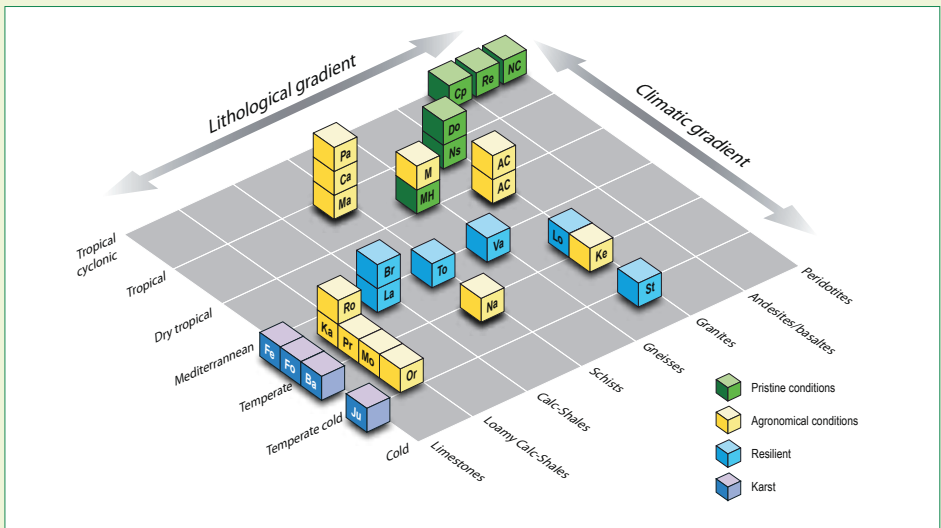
Lithological gradient

Climatic gradient

Cp Re NC

Do Ns

Pa Ca Ma

M MH

AC AC

Va

Lo Ke

Br La

To

St

Ro Ka Pr Mo Or

Na

Fe Fo Ba

Ju

Tropical cyclonic

Tropical

Dry tropical

Mediterranean

Temperate

Temperate cold

Cold

Limestones

Loamy Calc-Shales

Calc-Shales

Schists

Gneisses

Granites

Andesites/basaltes

Peridotites

Pristine conditions

Agronomical conditions

Resilient

Karst